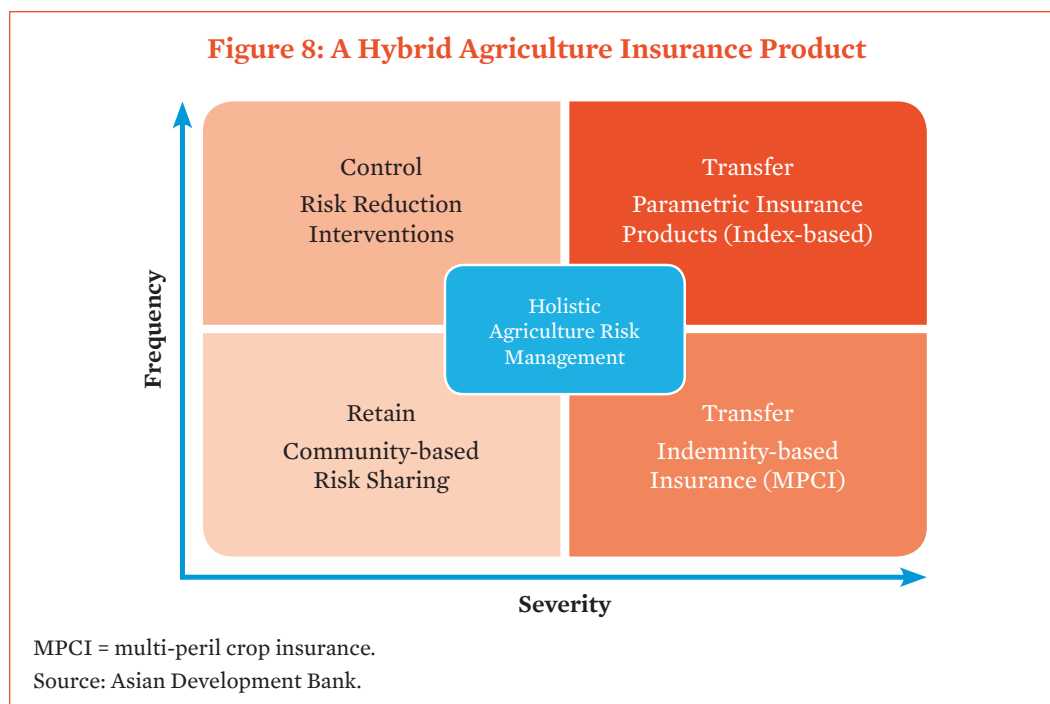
Figure 8: A Hybrid Agriculture Insurance Product

Control
Risk Reduction Interventions

Transfer
Parametric Insurance Products (Index-based)

Holistic Agriculture Risk Management

Retain
Community-based Risk Sharing

Transfer
Indemnity-based Insurance (MPCI)

Frequency

Severity

MPCI = multi-peril crop insurance.
Source: Asian Development Bank.